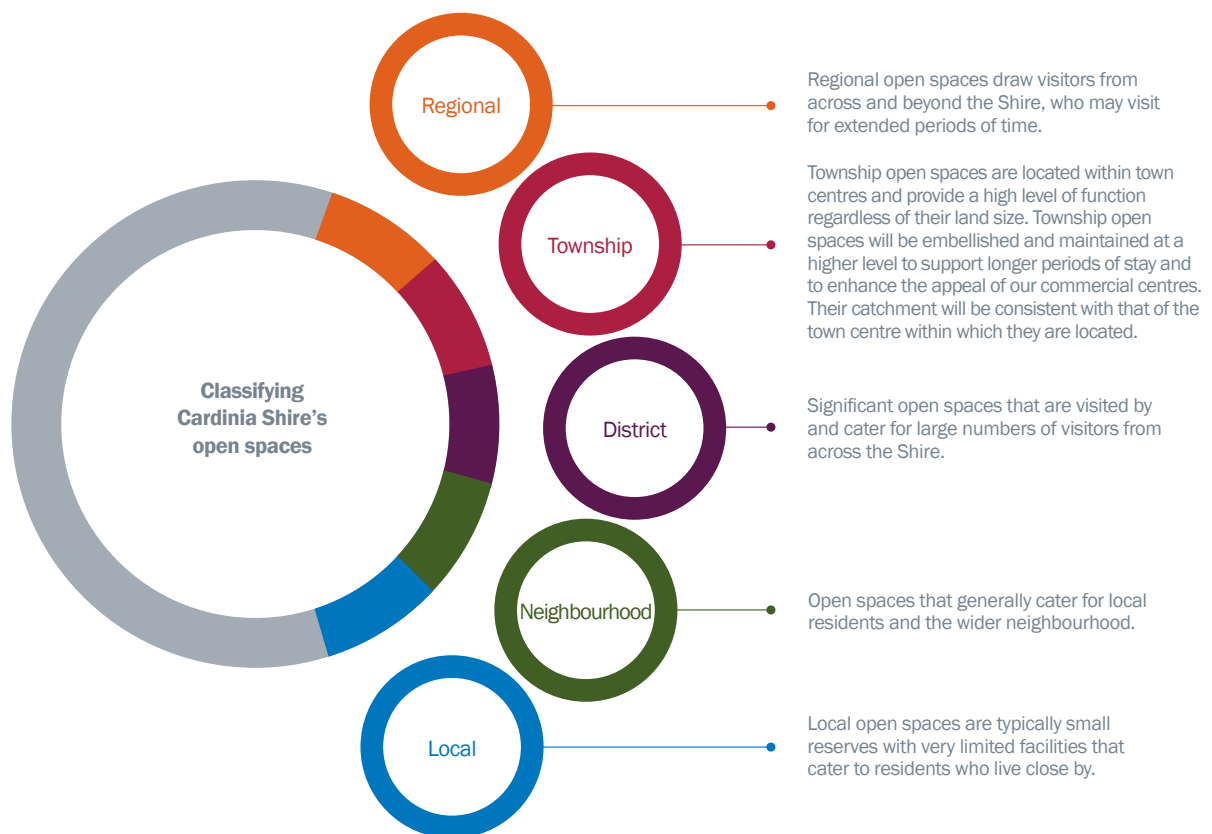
Classifying Cardinia Shire's open spaces

Regional

Regional open spaces draw visitors from across and beyond the Shire, who may visit for extended periods of time.

Township

Township open spaces are located within town centres and provide a high level of function regardless of their land size. Township open spaces will be embellished and maintained at a higher level to support longer periods of stay and to enhance the appeal of our commercial centres. Their catchment will be consistent with that of the town centre within which they are located.

District

Significant open spaces that are visited by and cater for large numbers of visitors from across the Shire.

Neighbourhood

Open spaces that generally cater for local residents and the wider neighbourhood.

Local

Local open spaces are typically small reserves with very limited facilities that cater to residents who live close by.